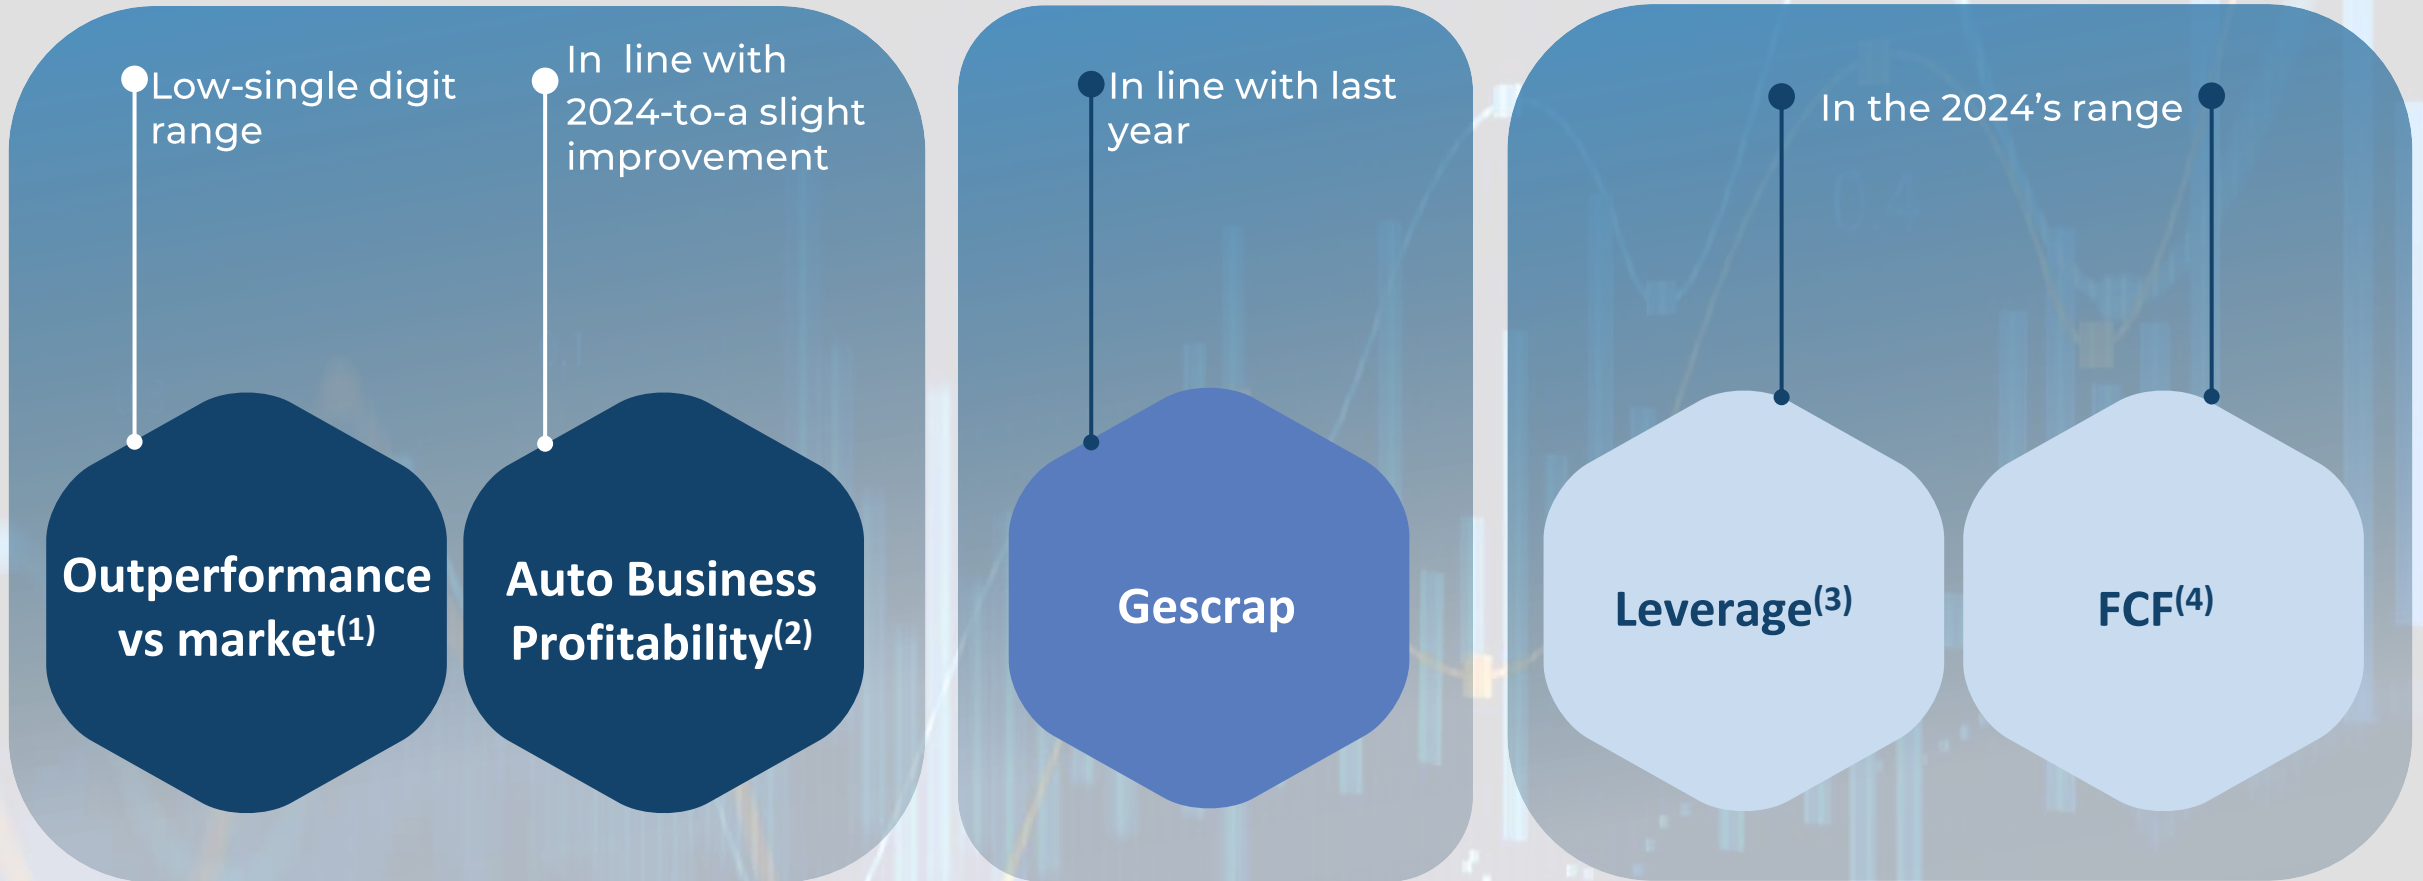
Low-single digit range

In line with 2024-to-a slight improvement

Outperformance vs market$^{(1)}$

Auto Business Profitability$^{(2)}$

In line with last year

Gescrap

In the 2024's range

Leverage$^{(3)}$

FCF$^{(4)}$